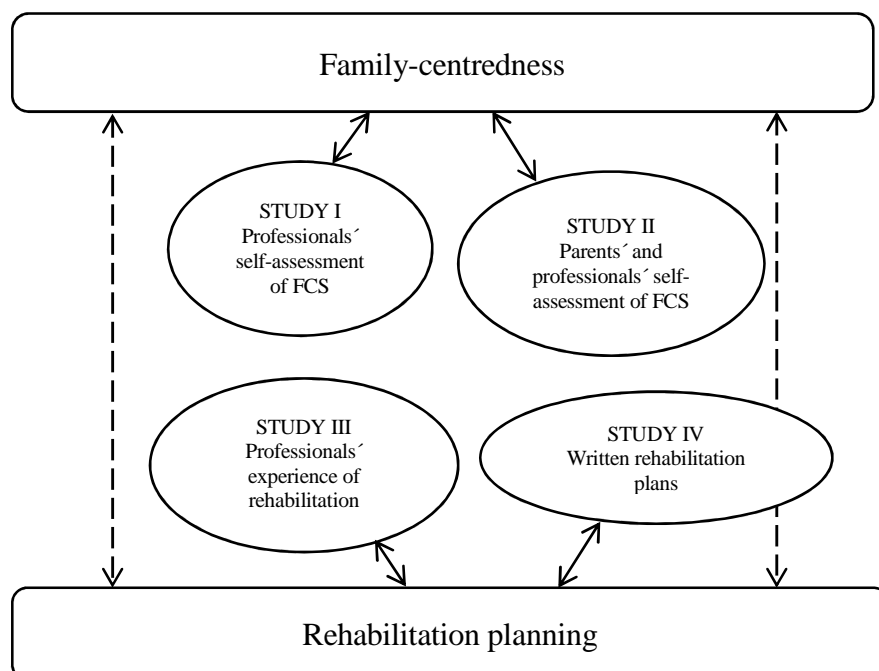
Family-centredness

STUDY I
Professionals´ self-assessment of FCS

STUDY II
Parents´ and professionals´ self-assessment of FCS

STUDY III
Professionals´ experience of rehabilitation

STUDY IV
Written rehabilitation plans

Rehabilitation planning